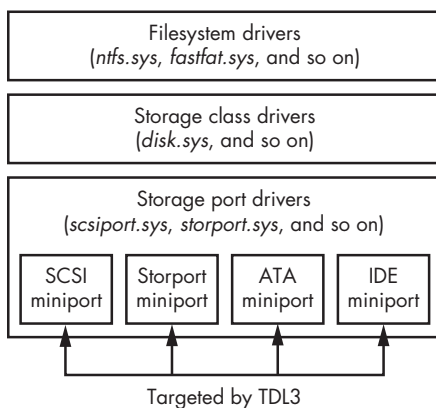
Filesystem drivers
(ntfs.sys, fastfat.sys, and so on)

Storage class drivers
(disk.sys, and so on)

Storage port drivers
(scsiport.sys, storport.sys, and so on)

SCSI miniport

Storport miniport

ATA miniport

IDE miniport

Targeted by TDL3